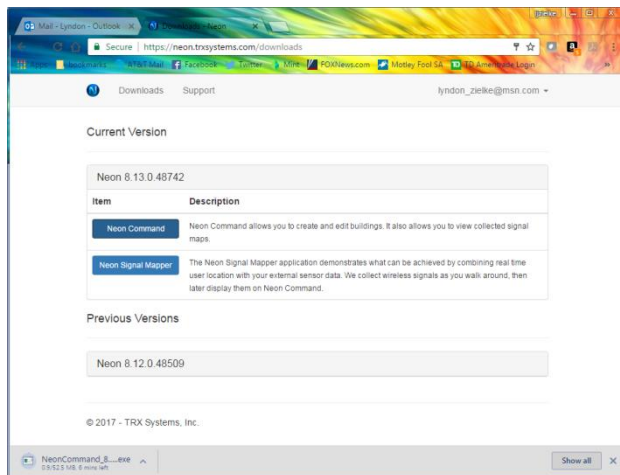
Mail - Lyndon - Outlook ×
Downloads - Neon ×
Lyndon
Secure | https://neon.trxsystems.com/downloads
Apps Bookmarks AT&T Mail Facebook Twitter Mint FOXNews.com Motley Fool SA TD Ameritrade Login
»

Downloads Support lyndon_zielke@msn.com ▾

Current Version

Neon 8.13.0.48742

| Item | Description |
|---|---|
| Neon Command | Neon Command allows you to create and edit buildings. It also allows you to view collected signal maps. |
| Neon Signal Mapper | The Neon Signal Mapper application demonstrates what can be achieved by combining real time user location with your external sensor data. We collect wireless signals as you walk around, then later display them on Neon Command. |

Previous Versions

Neon 8.12.0.48509

© 2017 - TRX Systems, Inc.

NeonCommand_8....exe
0.8/52.5 MB, 6 mins left
Show all
×